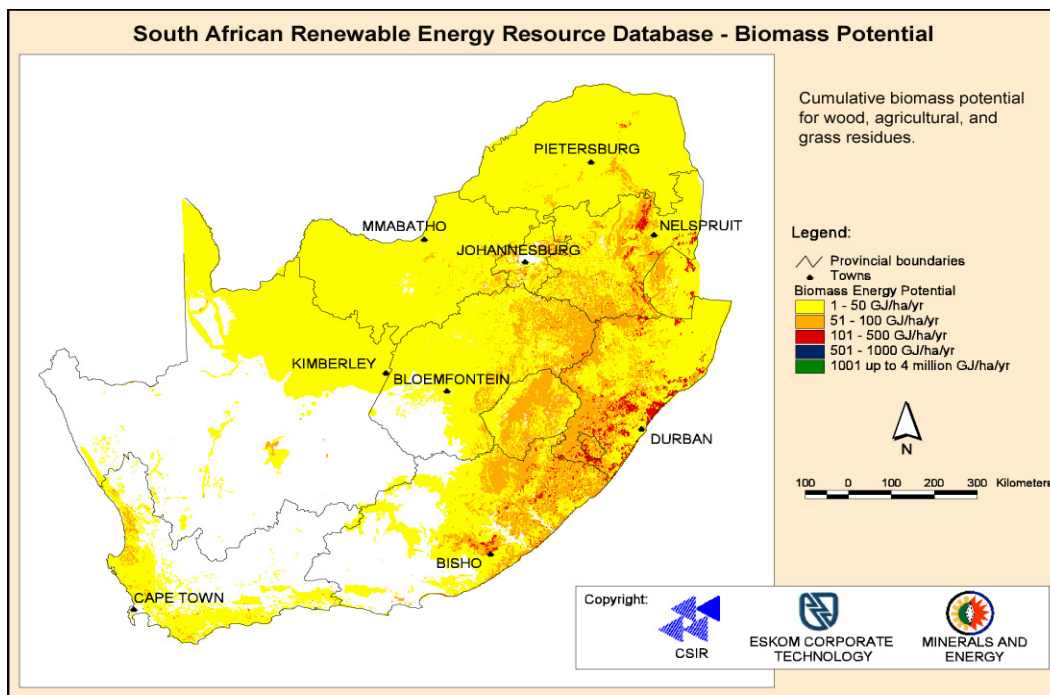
South African Renewable Energy Resource Database - Biomass Potential

PIETERSBURG
MMABATHO
NELSPRUIT
JOHANNESBURG
KIMBERLEY
BLOEMFONTEIN
DURBAN
BISHO
CAPE TOWN

Cumulative biomass potential for wood, agricultural, and grass residues.

Legend:
Provincial boundaries
Towns
Biomass Energy Potential
1 - 50 GJ/ha/yr
51 - 100 GJ/ha/yr
101 - 500 GJ/ha/yr
501 - 1000 GJ/ha/yr
1001 up to 4 million GJ/ha/yr

N

100 0 100 200 300 Kilometers

Copyright:
CSIR
ESKOM CORPORATE TECHNOLOGY
MINERALS AND ENERGY